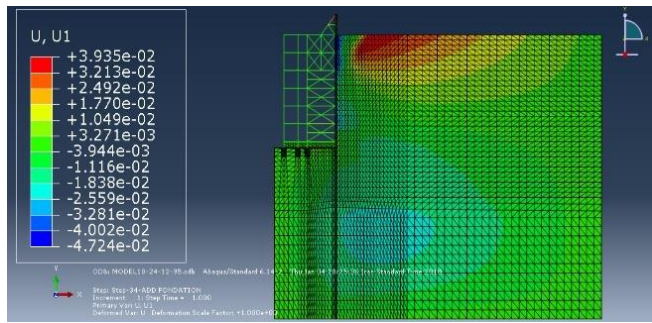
U, U1
+3.935e-02
+3.213e-02
+2.492e-02
+1.770e-02
+1.049e-02
+3.271e-03
-3.944e-03
-1.116e-02
-1.838e-02
-2.559e-02
-3.281e-02
-4.002e-02
-4.724e-02

ODB: MODEL18-24-12-35.odb Abaqus/Standard 6.14-2 Thu Jan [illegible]

Step: Step-34-ADD FONDATION
Increment 1: Step Time = 1.000
Primary Var: U, U1
Deformed Var: U Deformation Scale Factor: +1.000e+00